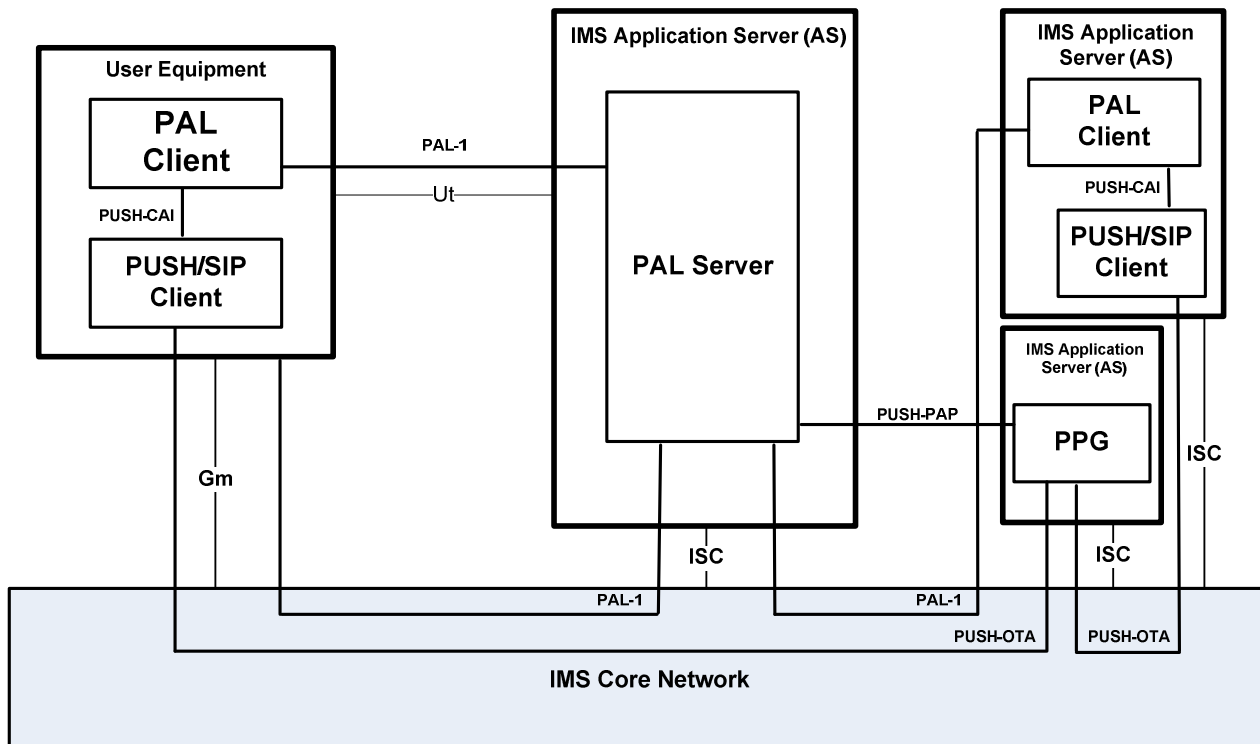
User Equipment

PAL Client

PUSH-CAI

PUSH/SIP Client

PAL-1

Ut

IMS Application Server (AS)

PAL Server

IMS Application Server (AS)

PAL Client

PUSH-CAI

PUSH/SIP Client

IMS Application Server (AS)

PUSH-PAP

PPG

ISC

Gm

ISC

ISC

PAL-1

PAL-1

PUSH-OTA

PUSH-OTA

IMS Core Network